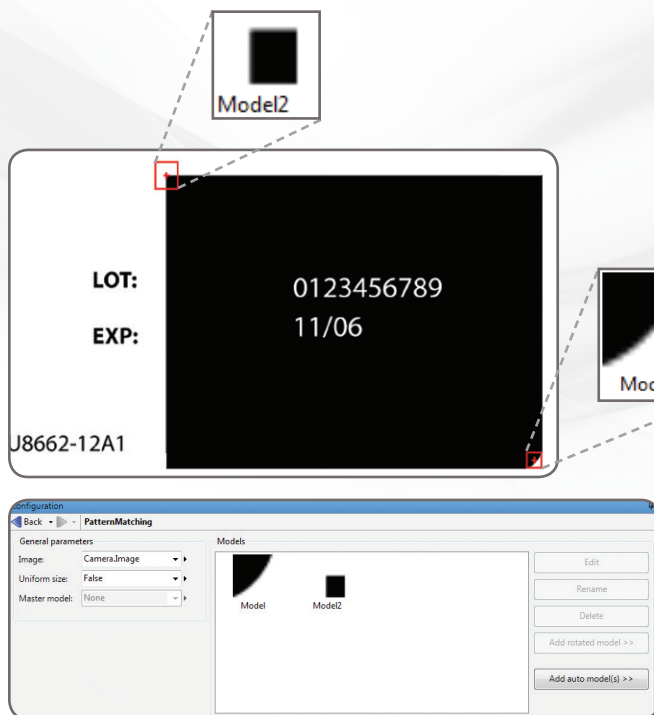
Model2

LOT:

EXP:

0123456789
11/06

J8662-12A1

Moc

configuration

Back

PatternMatching

General parameters

Image: Camera.Image

Uniform size: False

Master model: None

Models

Model

Model2

Edit

Rename

Delete

Add rotated model >>

Add auto model(s) >>